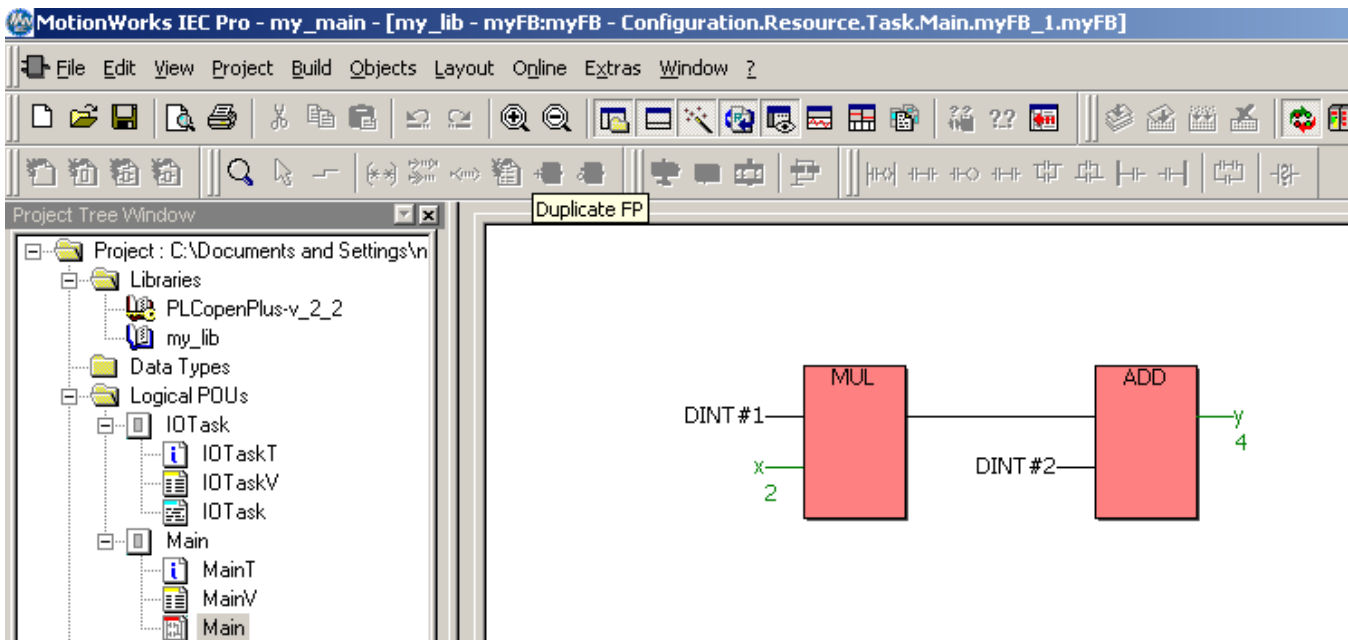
MotionWorks IEC Pro - my_main - [my_lib - myFB:myFB - Configuration.Resource.Task.Main.myFB_1.myFB]

File Edit View Project Build Objects Layout Online Extras Window ?

Duplicate FP

Project Tree Window

Project : C:\Documents and Settings\n
Libraries
PLCopenPlus-v_2_2
my_lib
Data Types
Logical POUs
IOTask
IOTaskT
IOTaskV
IOTask
Main
MainT
MainV
Main

MUL
ADD
DINT#1
x
2
DINT#2
y
4